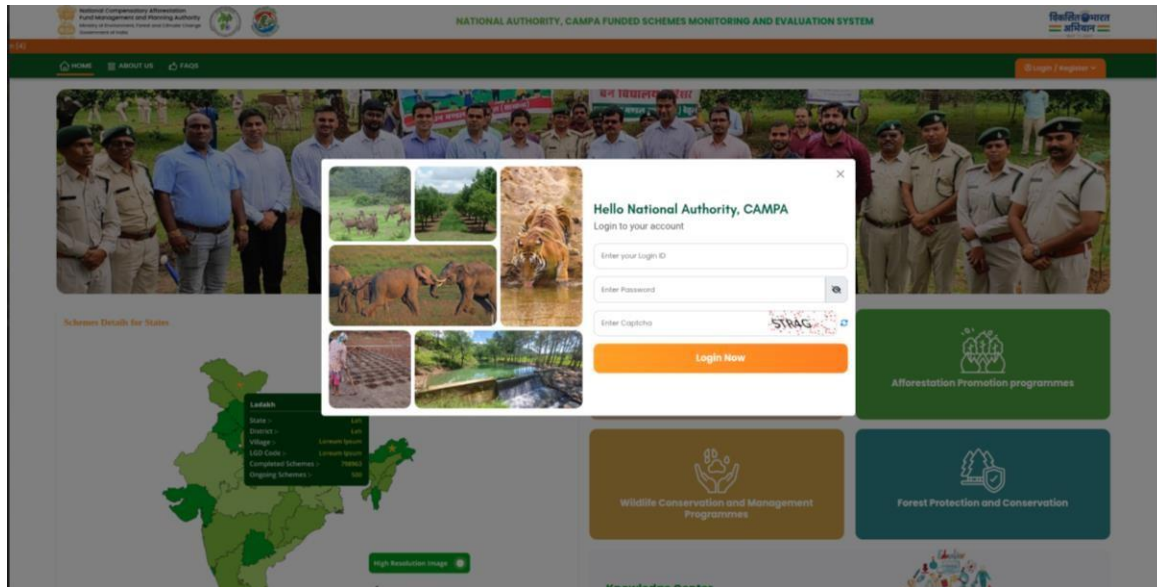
National Compensatory Afforestation Fund Management and Planning Authority
Ministry of Environment, Forest and Climate Change
Government of India

NATIONAL AUTHORITY, CAMPA FUNDED SCHEMES MONITORING AND EVALUATION SYSTEM

विकसित भारत अभियान

HOME ABOUT US FAQS

Login / Register

Schemes Details for States

Ladakh
State : Leh
District : Leh
Village : Loreum Ipsum
LGD Code : Loreum Ipsum
Completed Schemes : 798963
Ongoing Schemes : 500

High Resolution Image

Hello National Authority, CAMPA
Login to your account

Enter your Login ID

Enter Password

Enter Captcha

STRAG

Login Now

Afforestation Promotion programmes

Wildlife Conservation and Management Programmes

Forest Protection and Conservation

Knowledge Center